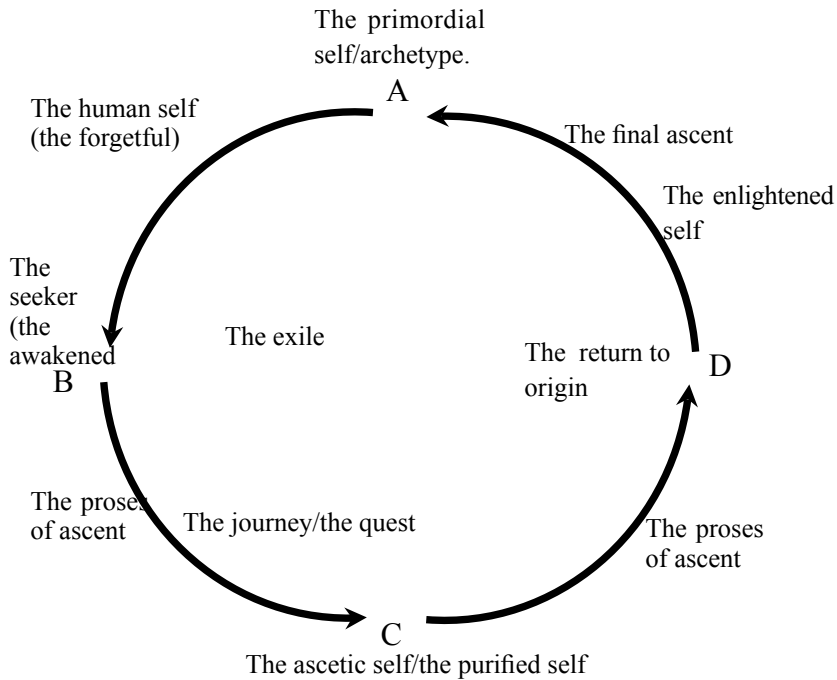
The primordial self/archetype.
A

The human self (the forgetful)

The final ascent

The enlightened self

The seeker (the awakened
B

The exile

The return to origin

D

The proses of ascent

The journey/the quest

The proses of ascent

C
The ascetic self/the purified self